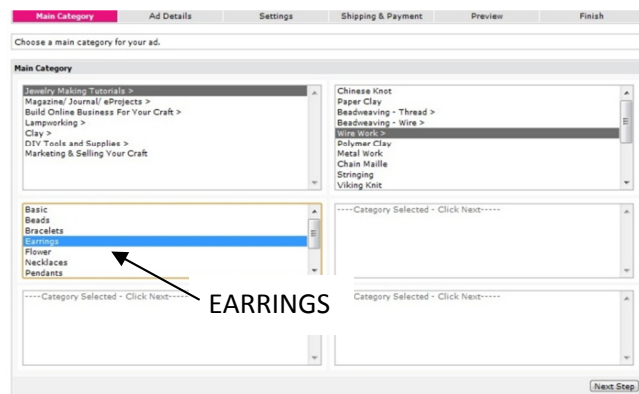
Main Category | Ad Details | Settings | Shipping & Payment | Preview | Finish

Choose a main category for your ad.

Main Category

Jewelry Making Tutorials >
Magazine/ Journal/ eProjects >
Build Online Business For Your Craft >
Lampworking >
Clay >
DIY Tools and Supplies >
Marketing & Selling Your Craft

Chinese Knot
Paper Clay
Beadweaving - Thread >
Beadweaving - Wire >
Wire Work >
Polymer Clay
Metal Work
Chain Maille
Stringing
Viking Knit

Basic
Beads
Bracelets
Earrings
Flower
Necklaces
Pendants

----Category Selected - Click Next-----

----Category Selected - Click Next-----

EARRINGS

Category Selected - Click Next-----

Next Step